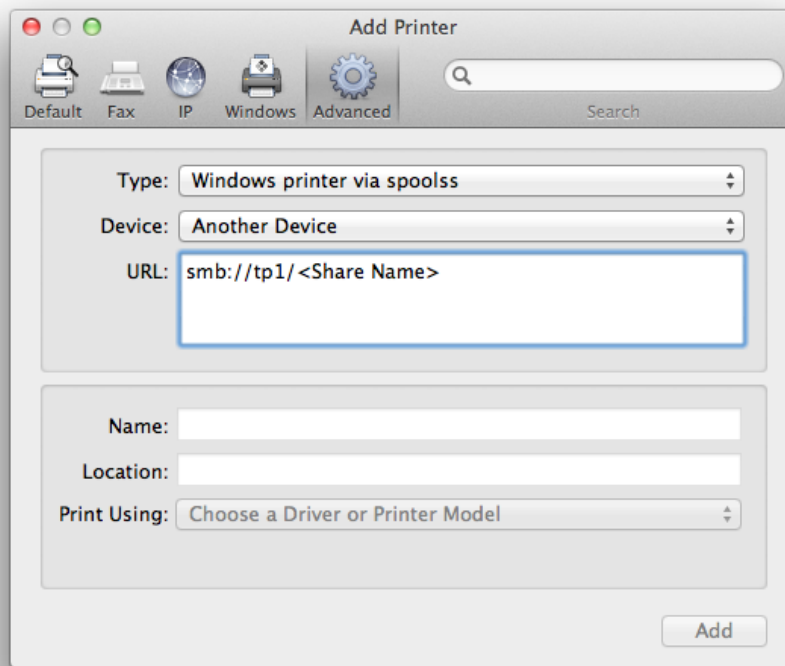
Add Printer

Default Fax IP Windows Advanced

Search

Type: Windows printer via spoolss

Device: Another Device

URL: smb://tp1/<Share Name>

Name:

Location:

Print Using: Choose a Driver or Printer Model

Add